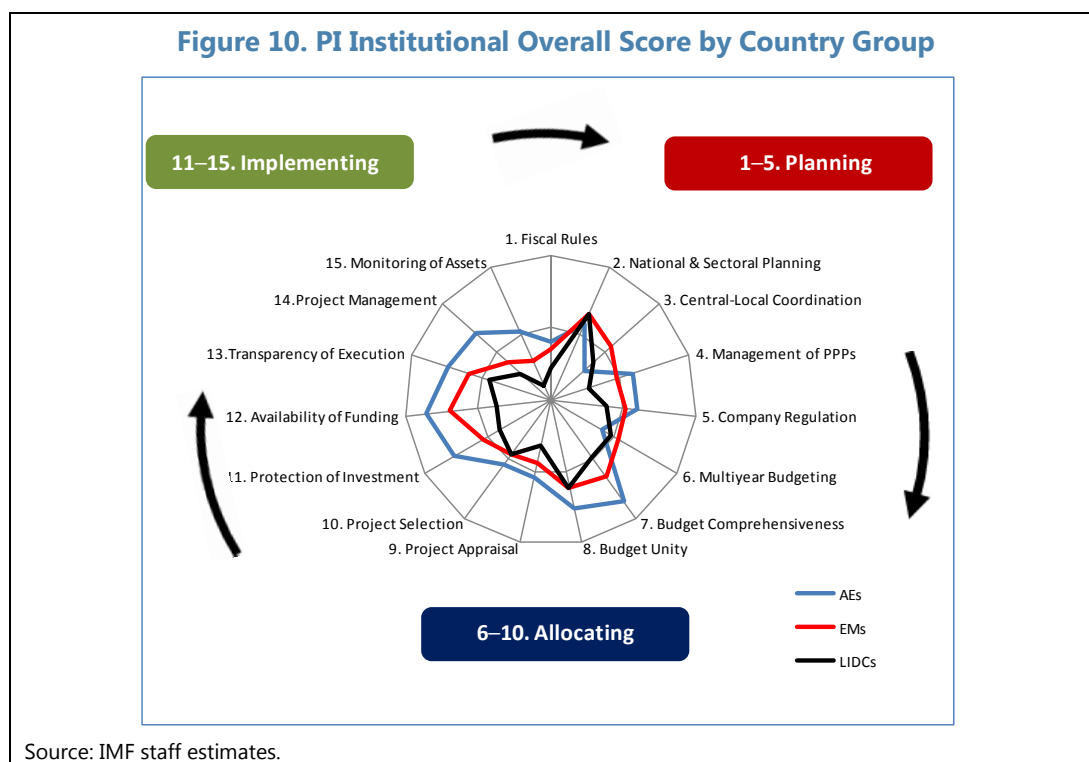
Figure 10. PI Institutional Overall Score by Country Group

11–15. Implementing

1–5. Planning

1. Fiscal Rules
2. National & Sectoral Planning
3. Central-Local Coordination
4. Management of PPPs
5. Company Regulation
6. Multiyear Budgeting
7. Budget Comprehensiveness
8. Budget Unity
9. Project Appraisal
10. Project Selection
11. Protection of Investment
12. Availability of Funding
13.Transparency of Execution
14.Project Management
15. Monitoring of Assets

6–10. Allocating

AEs
EMs
LIDCs

Source: IMF staff estimates.